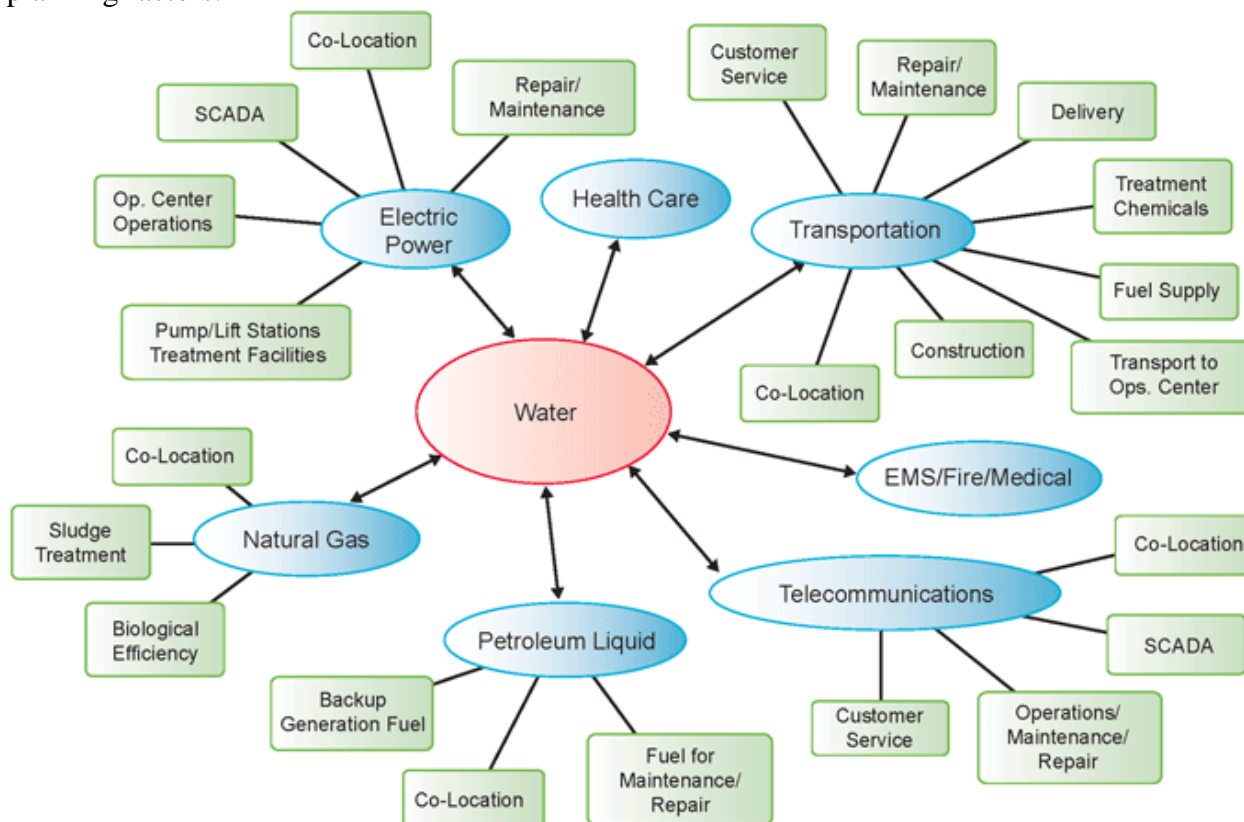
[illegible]

Co-Location

SCADA

Repair/ Maintenance

Op. Center Operations

Electric Power

Pump/Lift Stations Treatment Facilities

Health Care

Customer Service

Repair/ Maintenance

Delivery

Treatment Chemicals

Transportation

Fuel Supply

Construction

Co-Location

Transport to Ops. Center

Water

Co-Location

Sludge Treatment

Natural Gas

Biological Efficiency

EMS/Fire/Medical

Co-Location

Telecommunications

SCADA

Petroleum Liquid

Backup Generation Fuel

Co-Location

Fuel for Maintenance/ Repair

Customer Service

Operations/ Maintenance/ Repair